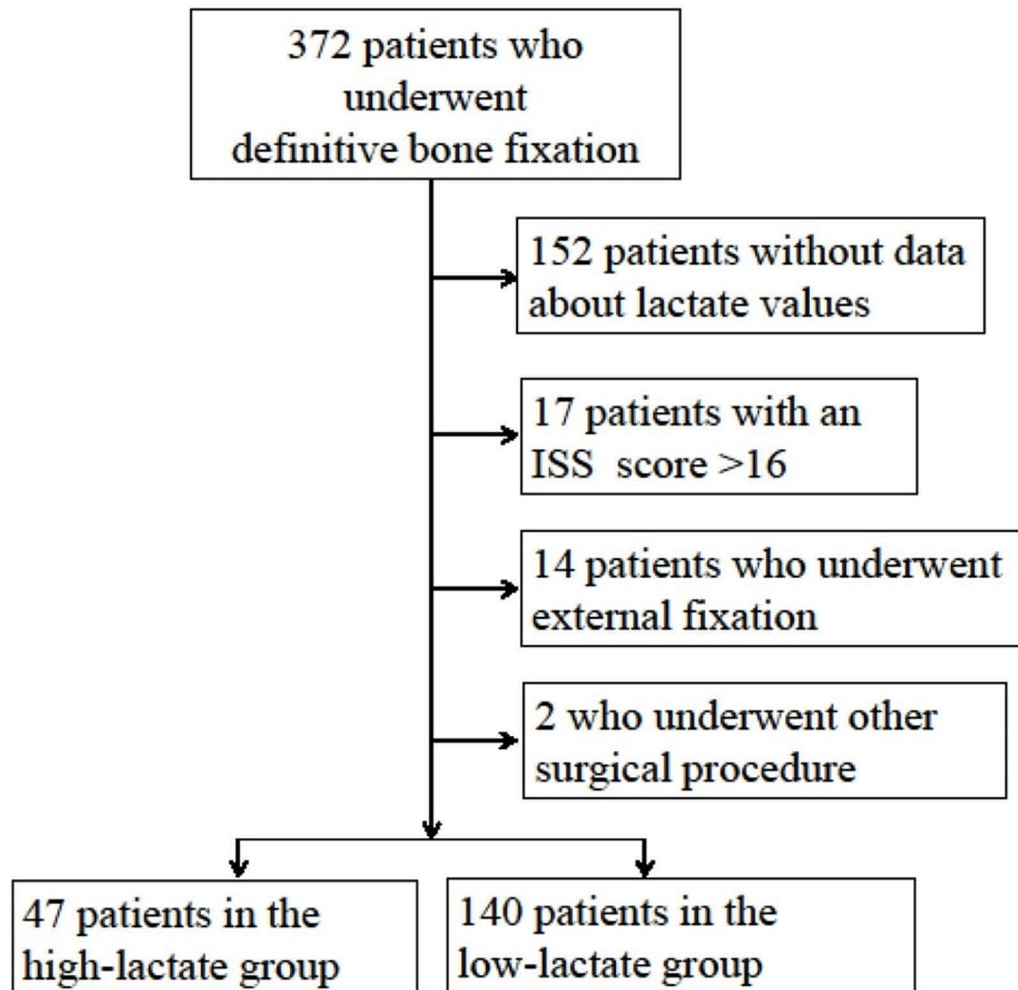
372 patients who underwent definitive bone fixation

152 patients without data about lactate values

17 patients with an ISS score >16

14 patients who underwent external fixation

2 who underwent other surgical procedure

47 patients in the high-lactate group

140 patients in the low-lactate group